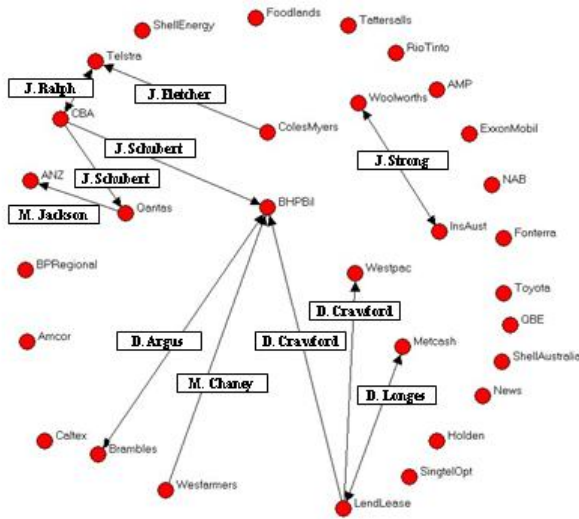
ShellEnergy
Foodlands
Tattersalls
Telstra
RioTinto
J. Ralph
J. Fletcher
AMP
Woolworths
CBA
ColesMyers
ExxonMobil
J. Schubert
ANZ
J. Schubert
J. Strong
NAB
Qantas
BHPBil
M. Jackson
InsAust
Fonterra
BPRegional
Westpac
Toyota
D. Crawford
QBE
Amcor
D. Argus
D. Crawford
Metcash
ShellAustralia
M. Chaney
D. Longes
News
Caltex
Brambles
Holden
SingtelOpt
Wesfarmers
LendLease